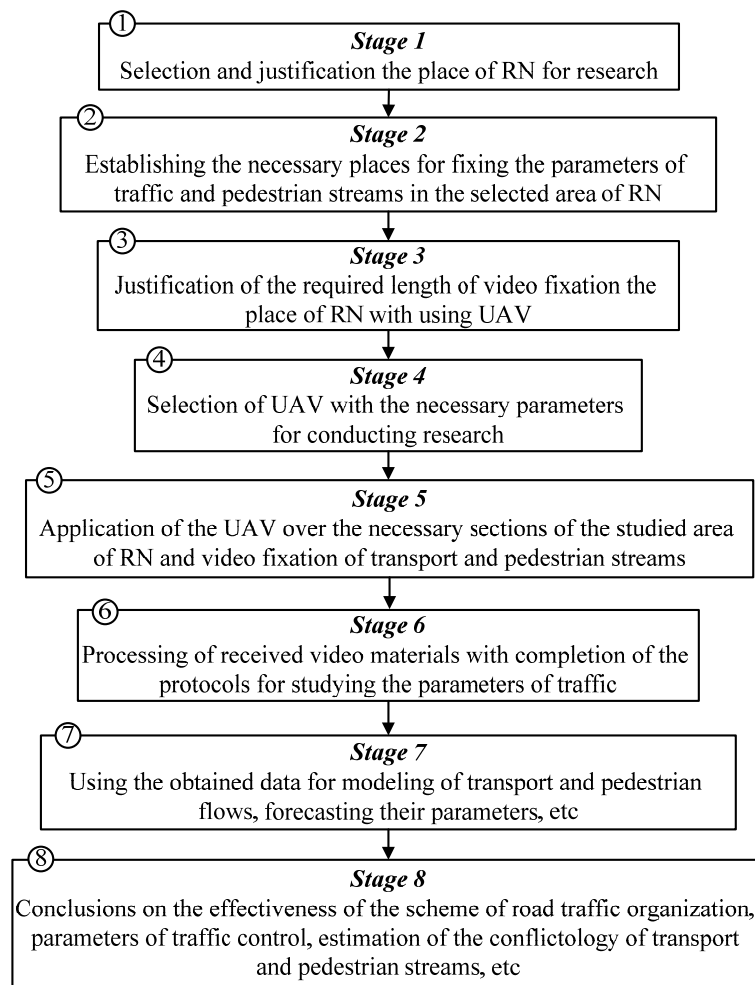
①
*Stage 1*
Selection and justification the place of RN for research

②
*Stage 2*
Establishing the necessary places for fixing the parameters of traffic and pedestrian streams in the selected area of RN

③
*Stage 3*
Justification of the required length of video fixation the place of RN with using UAV

④
*Stage 4*
Selection of UAV with the necessary parameters for conducting research

⑤
*Stage 5*
Application of the UAV over the necessary sections of the studied area of RN and video fixation of transport and pedestrian streams

⑥
*Stage 6*
Processing of received video materials with completion of the protocols for studying the parameters of traffic

⑦
*Stage 7*
Using the obtained data for modeling of transport and pedestrian flows, forecasting their parameters, etc

⑧
*Stage 8*
Conclusions on the effectiveness of the scheme of road traffic organization, parameters of traffic control, estimation of the conflictology of transport and pedestrian streams, etc